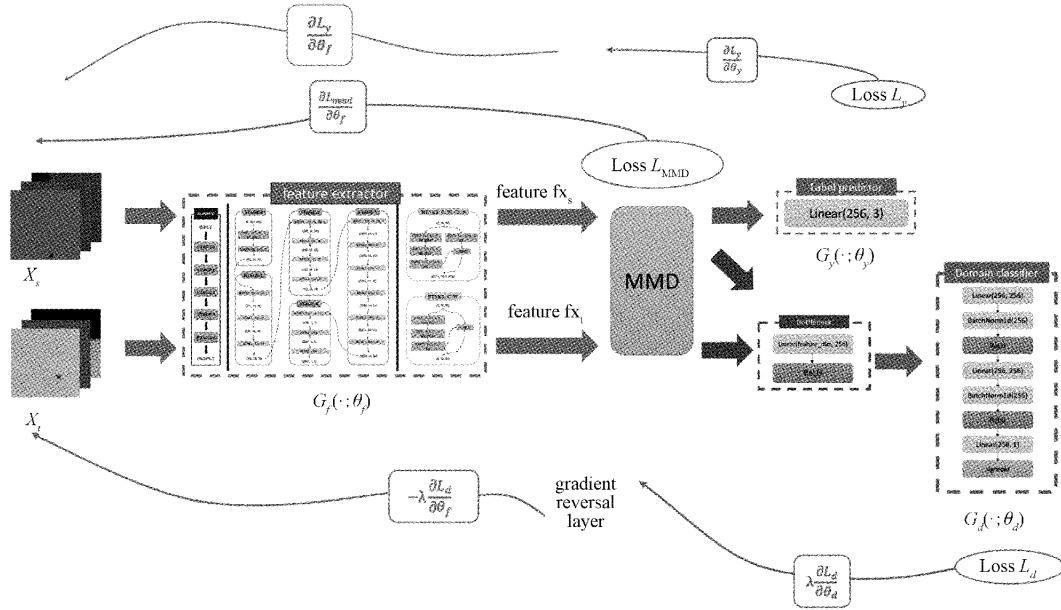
$\frac{\partial L_y}{\partial \theta_f}$

$\frac{\partial L_y}{\partial \theta_y}$

Loss $L_y$

$\frac{\partial L_{mmd}}{\partial \theta_f}$

Loss $L_{MMD}$

feature extractor

feature $fx_s$

feature $fx_t$

MMD

label predictor

Linear(256, 3)

$G_y(\cdot;\theta_y)$

$X_s$

$X_t$

$G_f(\cdot;\theta_f)$

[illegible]

Linear(feature_dim, 256)

ReLU()

Domain classifier

Linear(256, 256)

BatchNorm1d(256)

ReLU()

Linear(256, 256)

BatchNorm1d(256)

ReLU()

Linear(256, 1)

Sigmoid()

$G_d(\cdot;\theta_d)$

$-\lambda\frac{\partial L_d}{\partial \theta_f}$

gradient reversal layer

$\lambda\frac{\partial L_d}{\partial \theta_d}$

Loss $L_d$